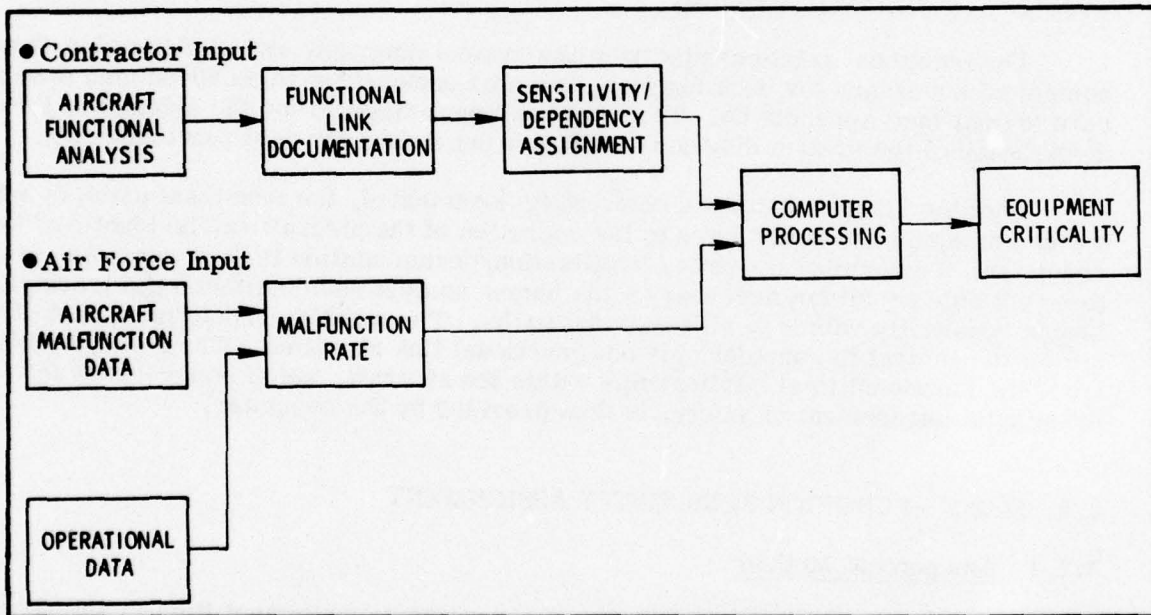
●Contractor Input

AIRCRAFT FUNCTIONAL ANALYSIS

FUNCTIONAL LINK DOCUMENTATION

SENSITIVITY/ DEPENDENCY ASSIGNMENT

COMPUTER PROCESSING

EQUIPMENT CRITICALITY

●Air Force Input

AIRCRAFT MALFUNCTION DATA

MALFUNCTION RATE

OPERATIONAL DATA